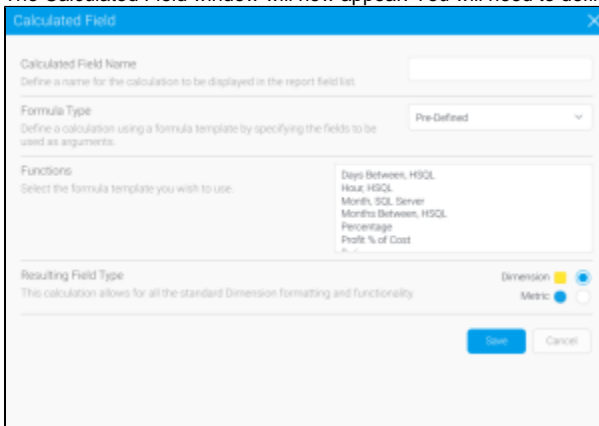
The Calculated Field window will now appear. You will need to defi

Calculated Field

Calculated Field Name
Define a name for the calculation to be displayed in the report field list.

Formula Type
Define a calculation using a formula template by specifying the fields to be used as arguments.

Pre-Defined

Functions
Select the formula template you wish to use.

Days Between, HSQL
Hour, HSQL
Month, SQL Server
Months Between, HSQL
Percentage
Profit % of Cost

Resulting Field Type
This calculation allows for all the standard Dimension formatting and functionality.

Dimension
Metric

Save
Cancel